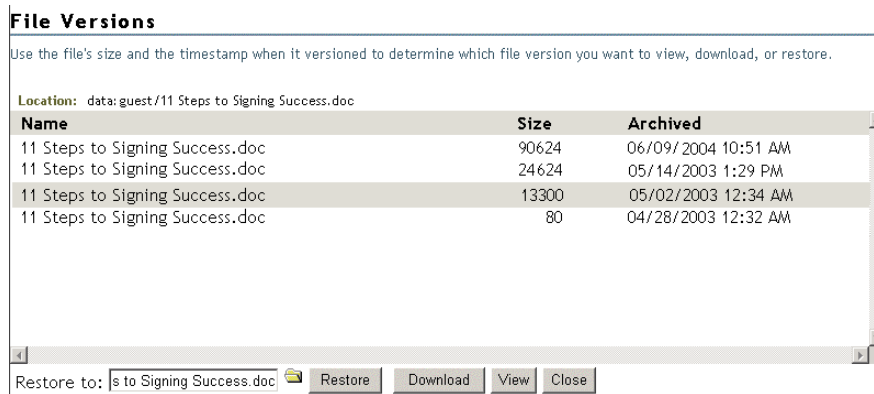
File Versions

Use the file's size and the timestamp when it versioned to determine which file version you want to view, download, or restore.

Location: data:guest/11 Steps to Signing Success.doc

| Name | Size | Archived |
|---|---|---|
| 11 Steps to Signing Success.doc | 90624 | 06/09/2004 10:51 AM |
| 11 Steps to Signing Success.doc | 24624 | 05/14/2003 1:29 PM |
| 11 Steps to Signing Success.doc | 13300 | 05/02/2003 12:34 AM |
| 11 Steps to Signing Success.doc | 80 | 04/28/2003 12:32 AM |

Restore to: s to Signing Success.doc Restore Download View Close